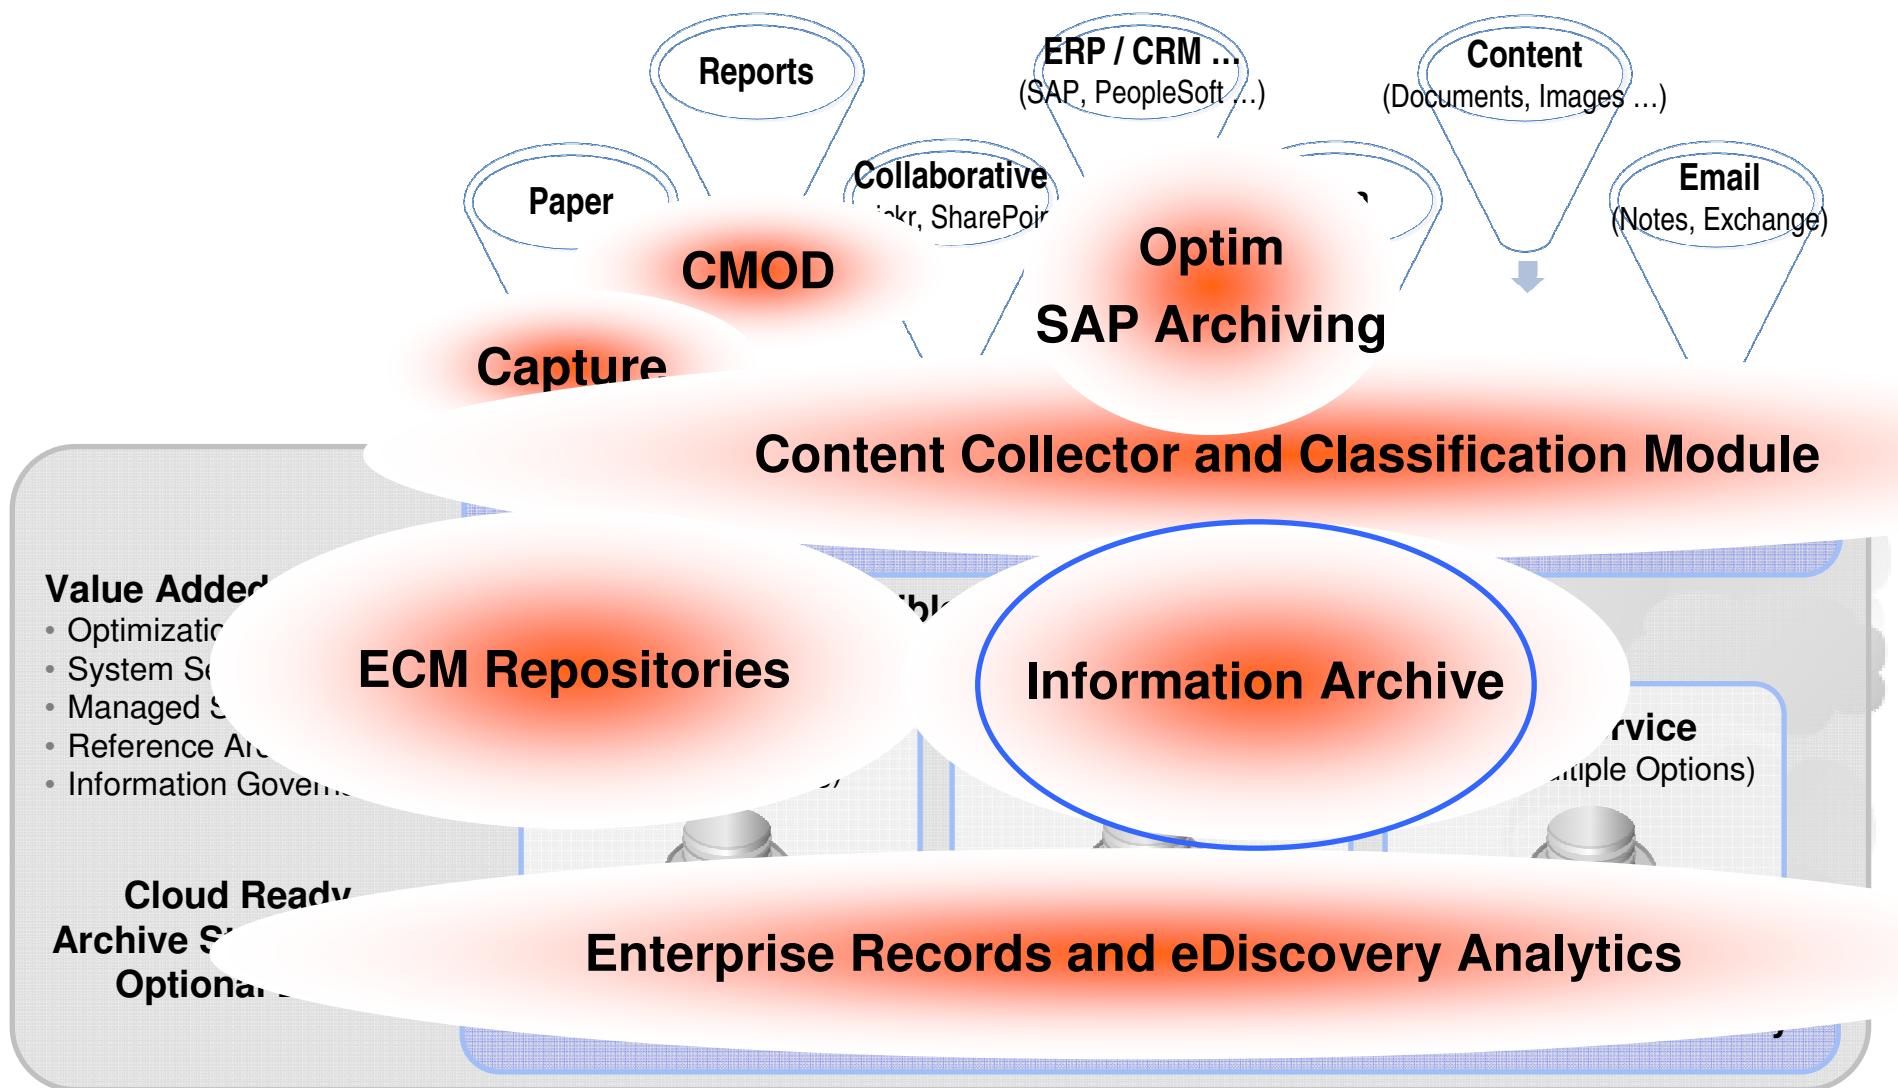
Reports

ERP / CRM ...
(SAP, PeopleSoft ...)

Content
(Documents, Images ...)

Paper

Collaborative
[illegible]ckr, SharePoi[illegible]

Email
(Notes, Exchange)

CMOD

Optim

SAP Archiving

Capture

Content Collector and Classification Module

Value Added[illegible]
• Optimizatio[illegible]
• System S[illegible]
• Managed S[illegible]
• Reference Ar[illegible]
• Information Gover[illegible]

ECM Repositories

Information Archive

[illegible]rvice
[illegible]tiple Options)

Cloud Ready
Archive S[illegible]
Optiona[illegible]

Enterprise Records and eDiscovery Analytics